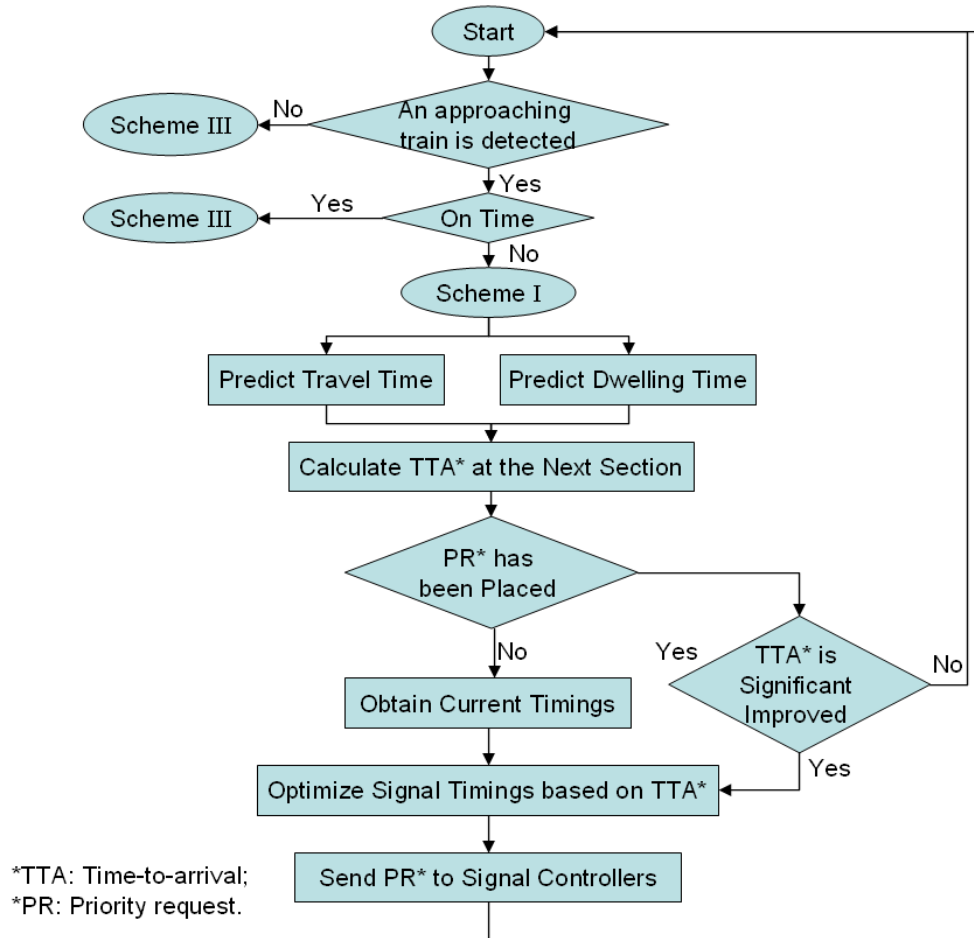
Start

No

Scheme III

An approaching train is detected

Yes

Scheme III

Yes

On Time

No

Scheme I

Predict Travel Time

Predict Dwelling Time

Calculate TTA* at the Next Section

PR* has been Placed

No

Obtain Current Timings

Yes

TTA* is Significant Improved

No

Yes

Optimize Signal Timings based on TTA*

Send PR* to Signal Controllers

*TTA: Time-to-arrival;
*PR: Priority request.